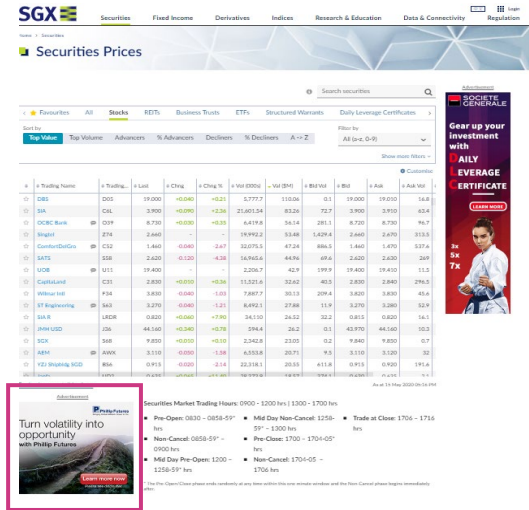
SGX

Securities | Fixed Income | Derivatives | Indices | Research & Education | Data & Connectivity | Login | Regulation

Home > Securities

Securities Prices

Search securities

Advertisement

SOCIETE GENERALE

Gear up your investment with DAILY LEVERAGE CERTIFICATE

LEARN MORE

3x 5x 7x

Favourites | All | Stocks | REITs | Business Trusts | ETFs | Structured Warrants | Daily Leverage Certificates

Sort by

Top Value | Top Volume | Top Gainers | % Advancers | Decliners | % Decliners | A → Z

Filter by

All (a-z, 0-9)

Show more filters

Customise

| Trading Name | Trading... | Last | Chng | Chng % | Vol ('000s) | Val ($M) | Bid Vol | Bid | Ask | Ask Vol |
|---|---|---|---|---|---|---|---|---|---|---|
| DBS | D05 | 19.000 | +0.040 | +0.21 | 5,777.7 | 110.06 | 0.1 | 19.000 | 19.010 | 16.8 |
| SIA | C6L | 3.900 | +0.090 | +2.36 | 21,601.54 | 83.26 | 72.7 | 3.900 | 3.910 | 62.4 |
| OCBC Bank | O39 | 8.730 | +0.030 | +0.35 | 6,419.6 | 56.14 | 281.1 | 8.720 | 8.730 | 96.7 |
| Singtel | Z74 | 2.660 | - | - | 19,992.2 | 53.48 | 1,429.4 | 2.660 | 2.670 | 313.5 |
| ComfortDelGro | C52 | 1.460 | -0.040 | -2.67 | 32,075.5 | 47.24 | 886.3 | 1.460 | 1.470 | 537.6 |
| SATS | S58 | 2.620 | -0.120 | -4.38 | 16,965.6 | 44.96 | 69.6 | 2.620 | 2.630 | 269 |
| UOB | U11 | 19.400 | - | - | 2,206.7 | 42.9 | 199.9 | 19.400 | 19.410 | 9.6 |
| CapitaLand | C31 | 2.830 | +0.010 | +0.36 | 11,521.6 | 32.62 | 40.5 | 2.830 | 2.840 | 296.5 |
| Wilmar Intl | F34 | 3.830 | -0.060 | -1.03 | 7,887.7 | 30.13 | 209.4 | 3.820 | 3.830 | 45.6 |
| ST Engineering | S63 | 3.270 | -0.040 | -1.21 | 8,492.1 | 27.88 | 11.9 | 3.270 | 3.280 | 52.9 |
| StA R | LRDR | 0.820 | +0.060 | +7.90 | 34,110 | 24.52 | 32.2 | 0.815 | 0.820 | 16.1 |
| JMH USD | J36 | 44.160 | +0.340 | +0.78 | 594.4 | 26.2 | 0.1 | 43.970 | 44.160 | 0.3 |
| SGX | S68 | 9.850 | +0.010 | +0.10 | 2,342.8 | 23.05 | 0.2 | 9.840 | 9.850 | 0.7 |
| AEM | AWX | 3.110 | -0.050 | -1.58 | 6,553.8 | 20.71 | 9.5 | 3.110 | 3.120 | 32 |
| YZJ Shipbldg SGD | BS6 | 0.915 | -0.020 | -2.14 | 22,318.1 | 20.55 | 611.8 | 0.915 | 0.920 | 191.6 |

As at 16 May 2020 09:36 PM

Advertisement

Phillip Futures

Turn volatility into opportunity with Phillip Futures

Learn more now

Securities Market Trading Hours: 0900 - 1200 hrs | 1300 - 1700 hrs

Pre-Open: 0830 – 0858-59* hrs

Non-Cancel: 0858-59* – 0900 hrs

Mid Day Pre-Open: 1200 – 1258-59* hrs

Mid Day Non-Cancel: 1258-59* – 1300 hrs

Pre-Close: 1700 – 1704-05* hrs

Non-Cancel: 1704-05 – 1706 hrs

Trade at Close: 1706 – 1716 hrs

* The Pre-Open/Close phase ends randomly at any time within this one minute window and the Non-Cancel phase begins immediately after.